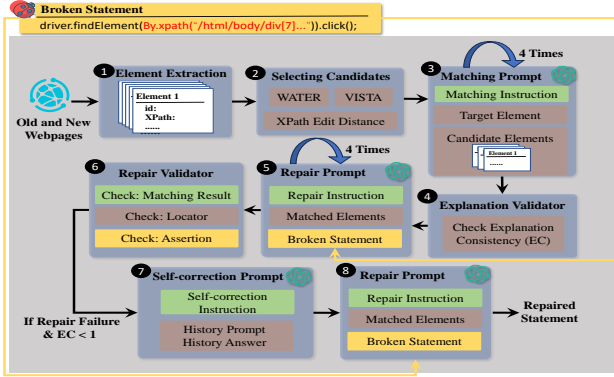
Broken Statement
driver.findElement(By.xpath("/html/body/div[7]...")).click();

Old and New Webpages

1 Element Extraction
Element 1
id: ......
XPath: ......
......

2 Selecting Candidates
WATER
VISTA
XPath Edit Distance

3 Matching Prompt
4 Times
Matching Instruction
Target Element
Candidate Elements
Element 1
......

4 Explanation Validator
Check Explanation Consistency (EC)

5 Repair Prompt
4 Times
Repair Instruction
Matched Elements
Broken Statement

6 Repair Validator
Check: Matching Result
Check: Locator
Check: Assertion

If Repair Failure & EC < 1

7 Self-correction Prompt
Self-correction Instruction
History Prompt
History Answer

8 Repair Prompt
Repair Instruction
Matched Elements
Broken Statement

Repaired Statement